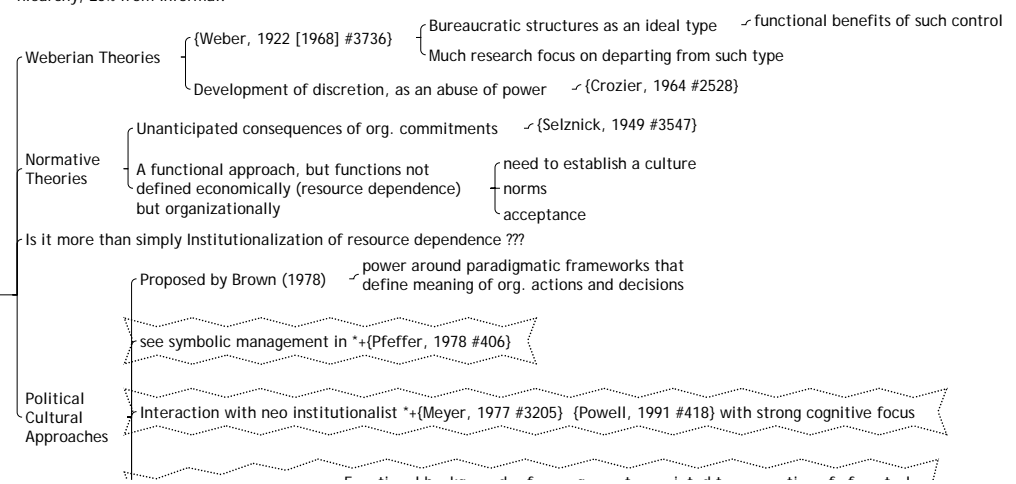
Hierarchy, Less from informal

Weberian Theories

{Weber, 1922 [1968] #3736}

Bureaucratic structures as an ideal type

functional benefits of such control

Much research focus on departing from such type

Development of discretion, as an abuse of power

{Crozier, 1964 #2528}

Normative Theories

Unanticipated consequences of org. commitments

{Selznick, 1949 #3547}

A functional approach, but functions not defined economically (resource dependence) but organizationally

need to establish a culture

norms

acceptance

Is it more than simply Institutionalization of resource dependence ???

Political Cultural Approaches

Proposed by Brown (1978)

power around paradigmatic frameworks that define meaning of org. actions and decisions

see symbolic management in *+{Pfeffer, 1978 #406}

Interaction with neo institutionalist *+{Meyer, 1977 #3205} {Powell, 1991 #418} with strong cognitive focus

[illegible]